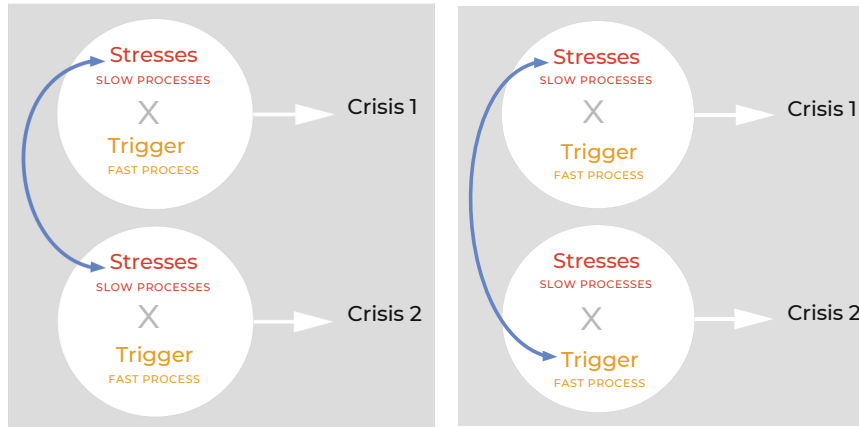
Stresses
SLOW PROCESSES
X
Trigger
FAST PROCESS

Crisis 1

Stresses
SLOW PROCESSES
X
Trigger
FAST PROCESS

Crisis 2

Stresses
SLOW PROCESSES
X
Trigger
FAST PROCESS

Crisis 1

Stresses
SLOW PROCESSES
X
Trigger
FAST PROCESS

Crisis 2